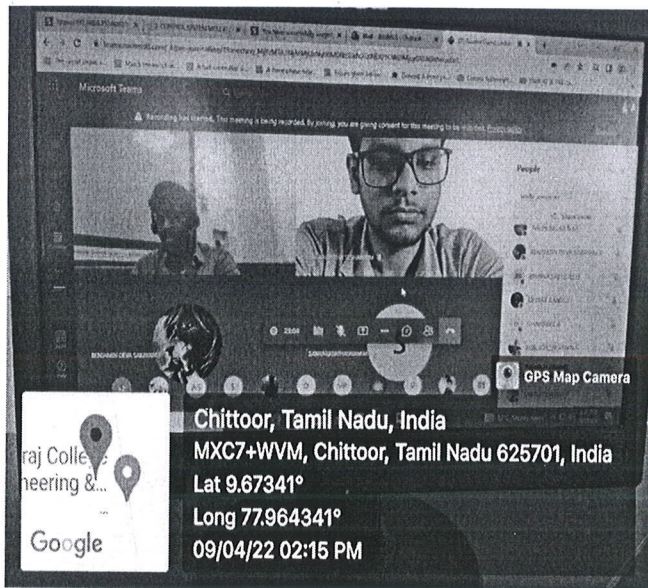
Microsoft Teams

Recording has started. This meeting is being recorded. By joining, you are giving consent for this meeting to be recorded.

People

GPS Map Camera

raj Colle
neering &...

Google

Chittoor, Tamil Nadu, India
MXC7+WVM, Chittoor, Tamil Nadu 625701, India
Lat 9.67341°
Long 77.964341°
09/04/22 02:15 PM